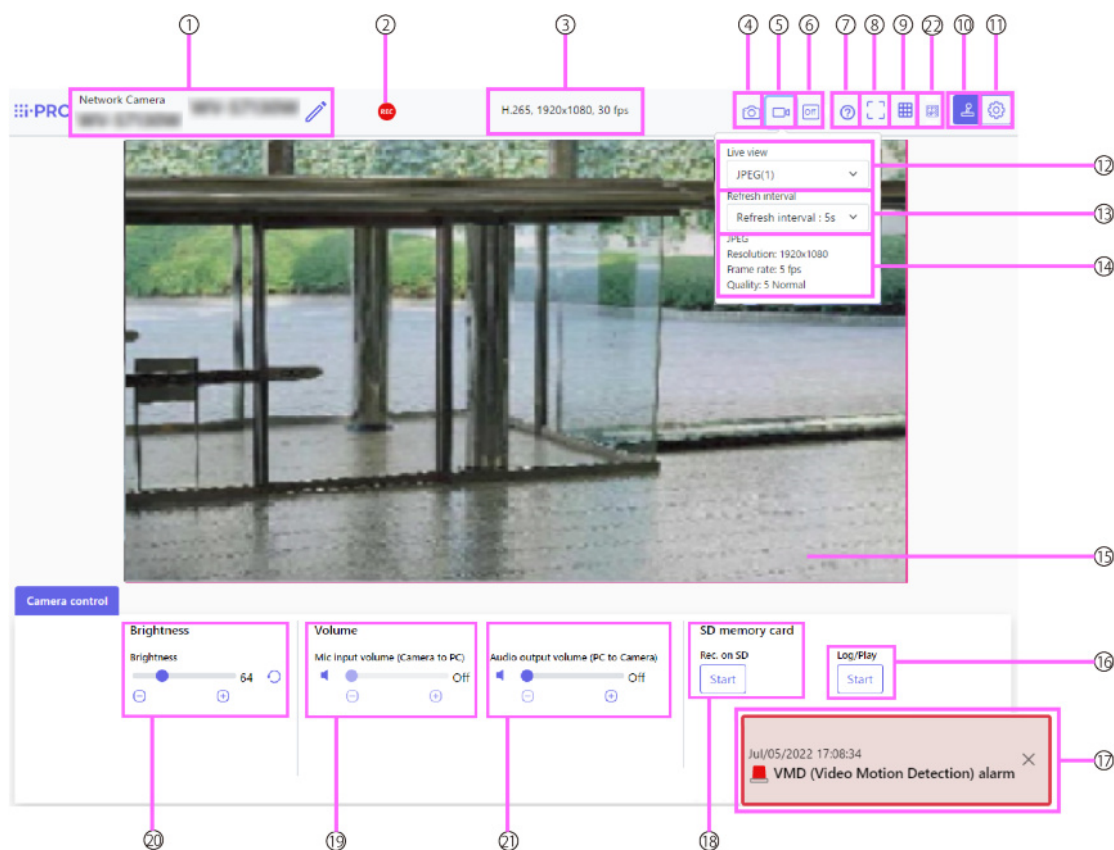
①
②
③
④
⑤
⑥
⑦
⑧
⑨
㉒
⑩
⑪

i-PRO

Network Camera
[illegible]

REC

H.265, 1920x1080, 30 fps

Live view
JPEG(1)

Refresh interval
Refresh interval : 5s

JPEG
Resolution: 1920x1080
Frame rate: 5 fps
Quality: 5 Normal

⑫
⑬
⑭
⑮

Camera control

Brightness
Brightness
64

Volume
Mic input volume (Camera to PC)
Off

Audio output volume (PC to Camera)
Off

SD memory card
Rec. on SD
Start

Log/Play
Start

⑯

Jul/05/2022 17:08:34
VMD (Video Motion Detection) alarm

⑰

⑳
⑲
㉑
⑱